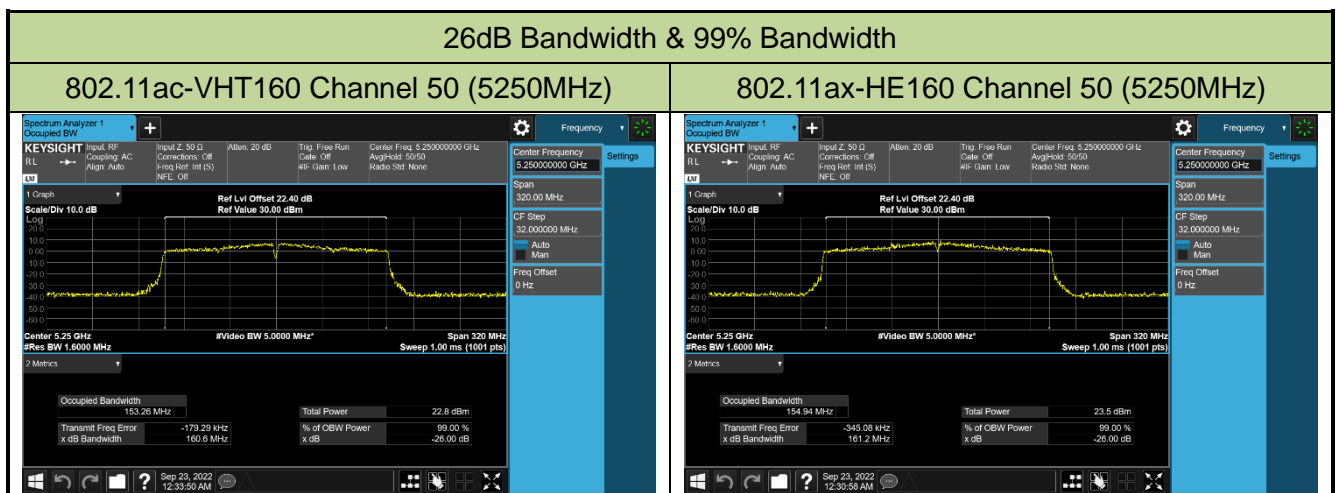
26dB Bandwidth & 99% Bandwidth

| 802.11ac-VHT160 Channel 50 (5250MHz) | 802.11ax-HE160 Channel 50 (5250MHz) |
|---|---|

Spectrum Analyzer 1
Occupied BW
+
Frequency
KEYSIGHT Input: RF Coupling: AC Align: Auto
Input Z: 50 Ω Corrections: Off Freq Ref: Int (S) NFE: Off
Atten: 20 dB
Trig: Free Run Gate: Off #IF Gain: Low
Center Freq: 5.250000000 GHz Avg|Hold: 50/50 Radio Std: None
RL
LXI
Center Frequency
5.250000000 GHz
Settings
1 Graph
Scale/Div 10.0 dB
Log
Ref Lvl Offset 22.40 dB
Ref Value 30.00 dBm
20.0
10.0
0.00
-10.0
-20.0
-30.0
-40.0
-50.0
-60.0
Span
320.00 MHz
CF Step
32.000000 MHz
Auto
Man
Freq Offset
0 Hz
Center 5.25 GHz
#Res BW 1.6000 MHz
#Video BW 5.0000 MHz*
Span 320 MHz
Sweep 1.00 ms (1001 pts)
2 Metrics
Occupied Bandwidth
153.26 MHz
Total Power 22.8 dBm
Transmit Freq Error -179.29 kHz
x dB Bandwidth 160.6 MHz
% of OBW Power 99.00 %
x dB -26.00 dB
Sep 23, 2022
12:33:50 AM

Spectrum Analyzer 1
Occupied BW
+
Frequency
KEYSIGHT Input: RF Coupling: AC Align: Auto
Input Z: 50 Ω Corrections: Off Freq Ref: Int (S) NFE: Off
Atten: 20 dB
Trig: Free Run Gate: Off #IF Gain: Low
Center Freq: 5.250000000 GHz Avg|Hold: 50/50 Radio Std: None
RL
LXI
Center Frequency
5.250000000 GHz
Settings
1 Graph
Scale/Div 10.0 dB
Log
Ref Lvl Offset 22.40 dB
Ref Value 30.00 dBm
20.0
10.0
0.00
-10.0
-20.0
-30.0
-40.0
-50.0
-60.0
Span
320.00 MHz
CF Step
32.000000 MHz
Auto
Man
Freq Offset
0 Hz
Center 5.25 GHz
#Res BW 1.6000 MHz
#Video BW 5.0000 MHz*
Span 320 MHz
Sweep 1.00 ms (1001 pts)
2 Metrics
Occupied Bandwidth
154.94 MHz
Total Power 23.5 dBm
Transmit Freq Error -345.08 kHz
x dB Bandwidth 161.2 MHz
% of OBW Power 99.00 %
x dB -26.00 dB
Sep 23, 2022
12:30:58 AM